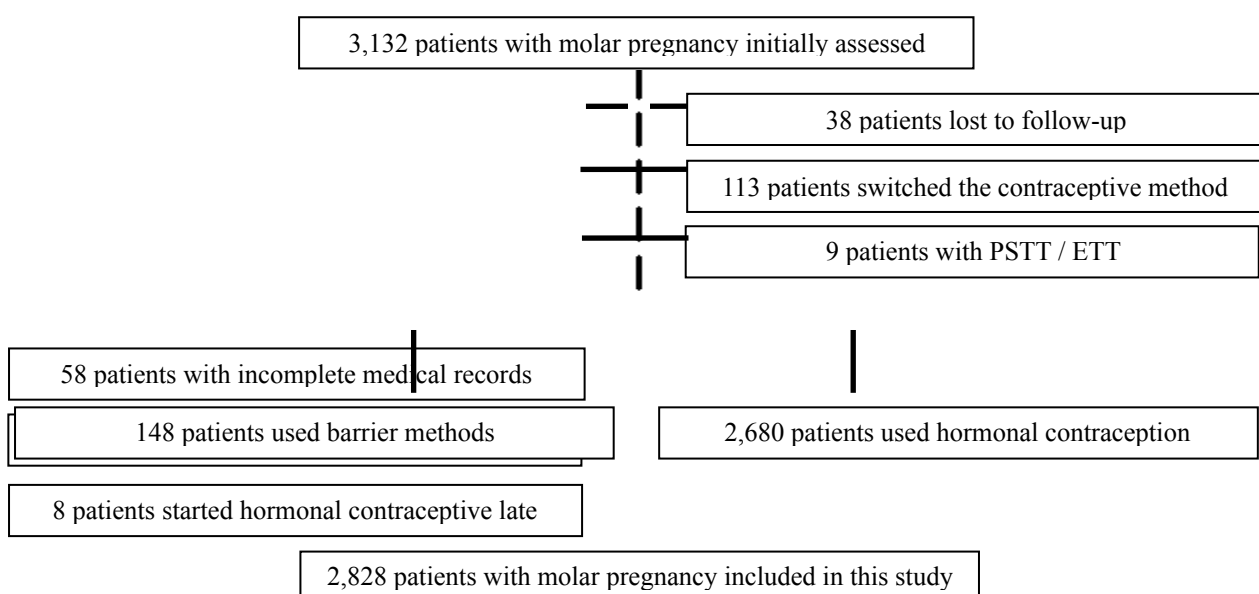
3,132 patients with molar pregnancy initially assessed

38 patients lost to follow-up

113 patients switched the contraceptive method

9 patients with PSTT / ETT

58 patients with incomplete medical records

148 patients used barrier methods

2,680 patients used hormonal contraception

8 patients started hormonal contraceptive late

2,828 patients with molar pregnancy included in this study